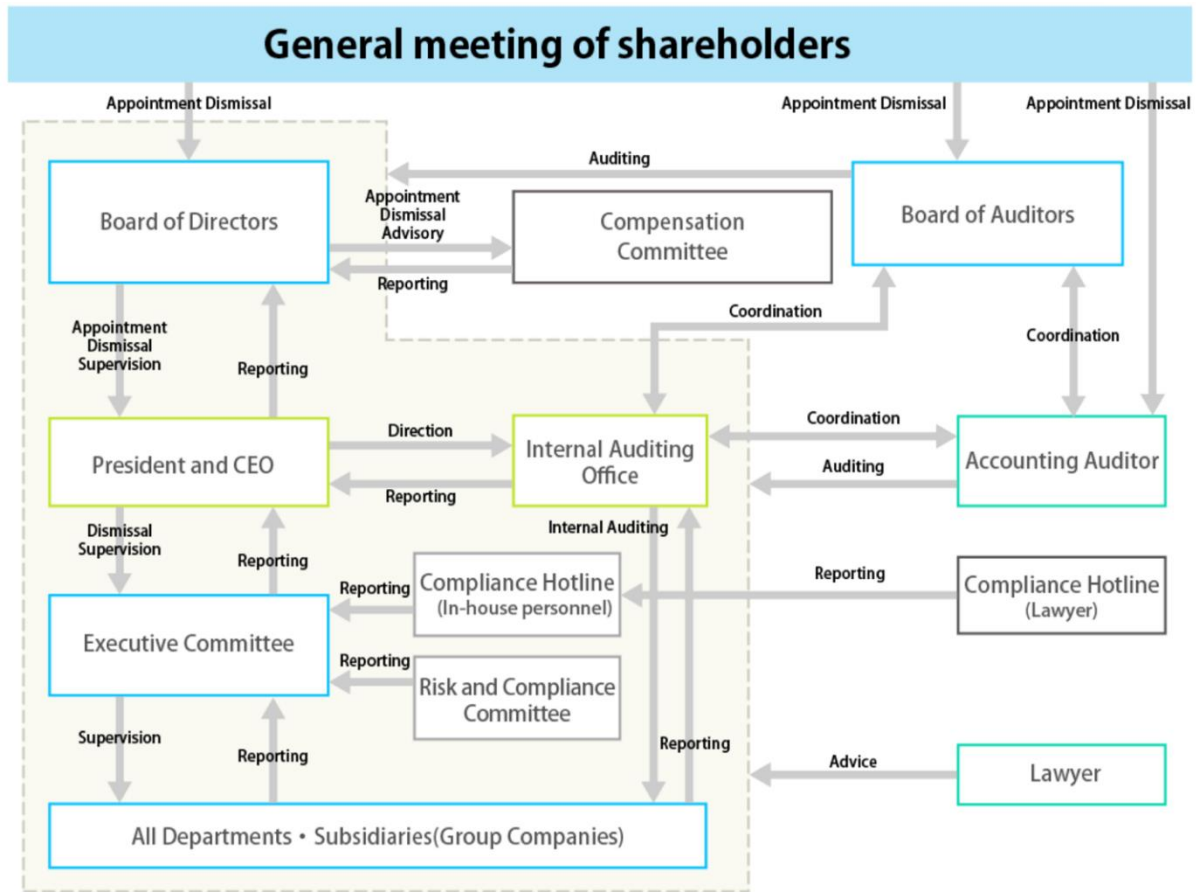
General meeting of shareholders

Appointment Dismissal

Appointment Dismissal

Appointment Dismissal

Auditing

Board of Directors

Appointment Dismissal Advisory

Compensation Committee

Board of Auditors

Reporting

Coordination

Appointment Dismissal Supervision

Reporting

Coordination

Direction

Coordination

President and CEO

Internal Auditing Office

Accounting Auditor

Reporting

Auditing

Internal Auditing

Dismissal Supervision

Reporting

Reporting

Compliance Hotline (In-house personnel)

Reporting

Compliance Hotline (Lawyer)

Executive Committee

Reporting

Risk and Compliance Committee

Supervision

Reporting

Reporting

Advice

Lawyer

All Departments • Subsidiaries(Group Companies)